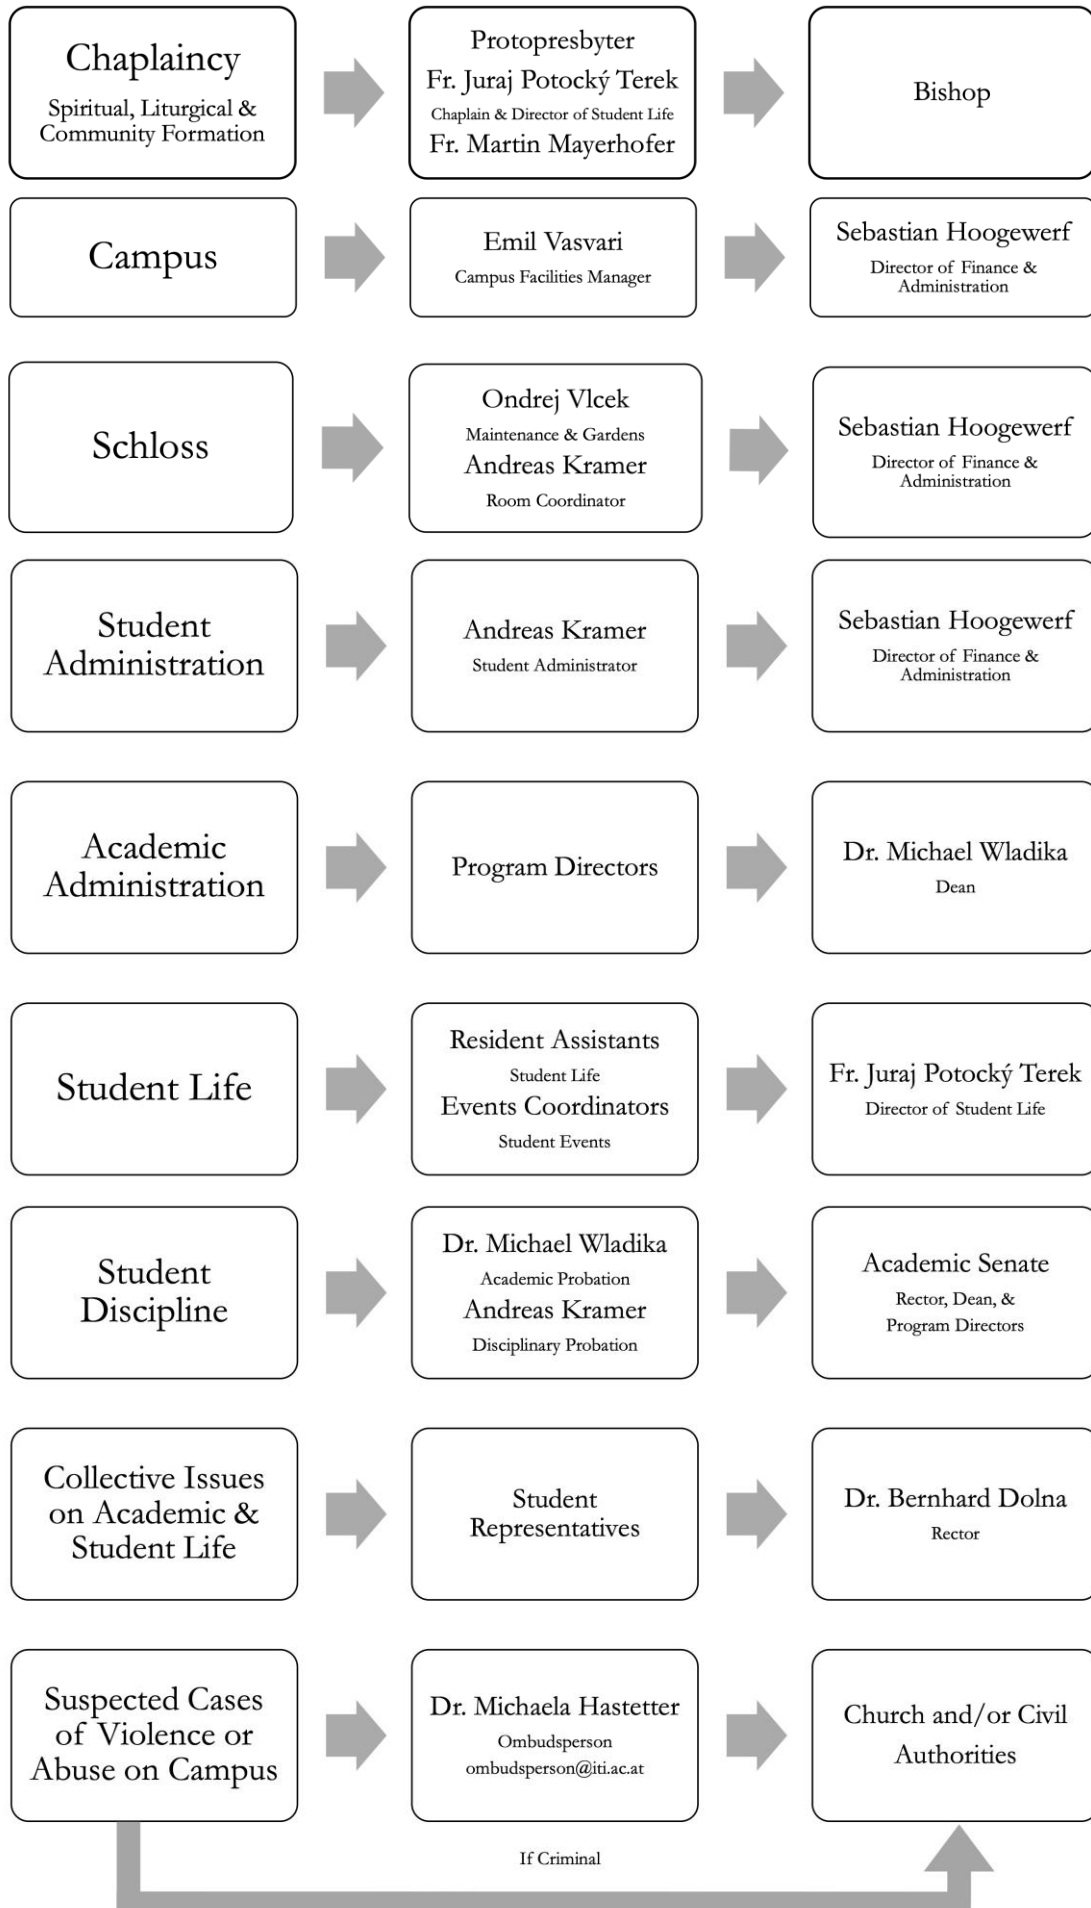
Chaplaincy
Spiritual, Liturgical & Community Formation

Protopresbyter
Fr. Juraj Potocký Terek
Chaplain & Director of Student Life
Fr. Martin Mayerhofer

Bishop

Campus

Emil Vasvari
Campus Facilities Manager

Sebastian Hoogewerf
Director of Finance & Administration

Schloss

Ondrej Vlcek
Maintenance & Gardens
Andreas Kramer
Room Coordinator

Sebastian Hoogewerf
Director of Finance & Administration

Student Administration

Andreas Kramer
Student Administrator

Sebastian Hoogewerf
Director of Finance & Administration

Academic Administration

Program Directors

Dr. Michael Wladika
Dean

Student Life

Resident Assistants
Student Life
Events Coordinators
Student Events

Fr. Juraj Potocký Terek
Director of Student Life

Student Discipline

Dr. Michael Wladika
Academic Probation
Andreas Kramer
Disciplinary Probation

Academic Senate
Rector, Dean, & Program Directors

Collective Issues on Academic & Student Life

Student Representatives

Dr. Bernhard Dolna
Rector

Suspected Cases of Violence or Abuse on Campus

Dr. Michaela Hastetter
Ombudsperson
ombudsperson@iti.ac.at

Church and/or Civil Authorities

If Criminal